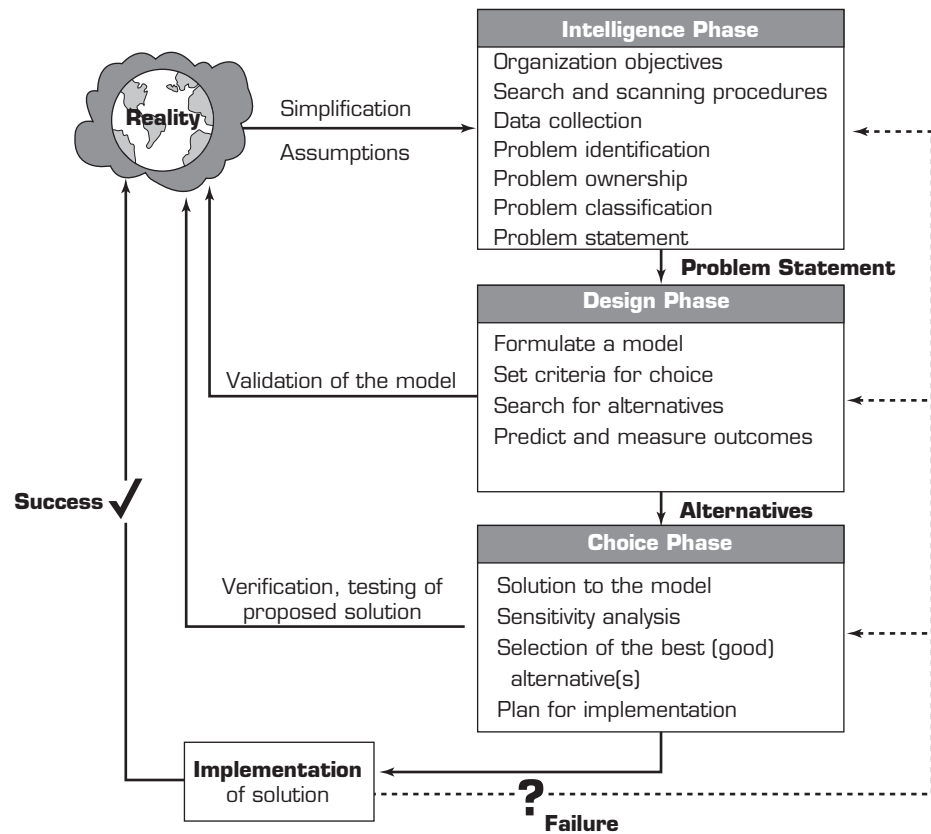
Reality

Simplification

Assumptions

Intelligence Phase

Organization objectives
Search and scanning procedures
Data collection
Problem identification
Problem ownership
Problem classification
Problem statement

Problem Statement

Design Phase

Formulate a model
Set criteria for choice
Search for alternatives
Predict and measure outcomes

Validation of the model

Alternatives

Success

Choice Phase

Solution to the model
Sensitivity analysis
Selection of the best (good) alternative(s)
Plan for implementation

Verification, testing of proposed solution

Implementation of solution

?

Failure